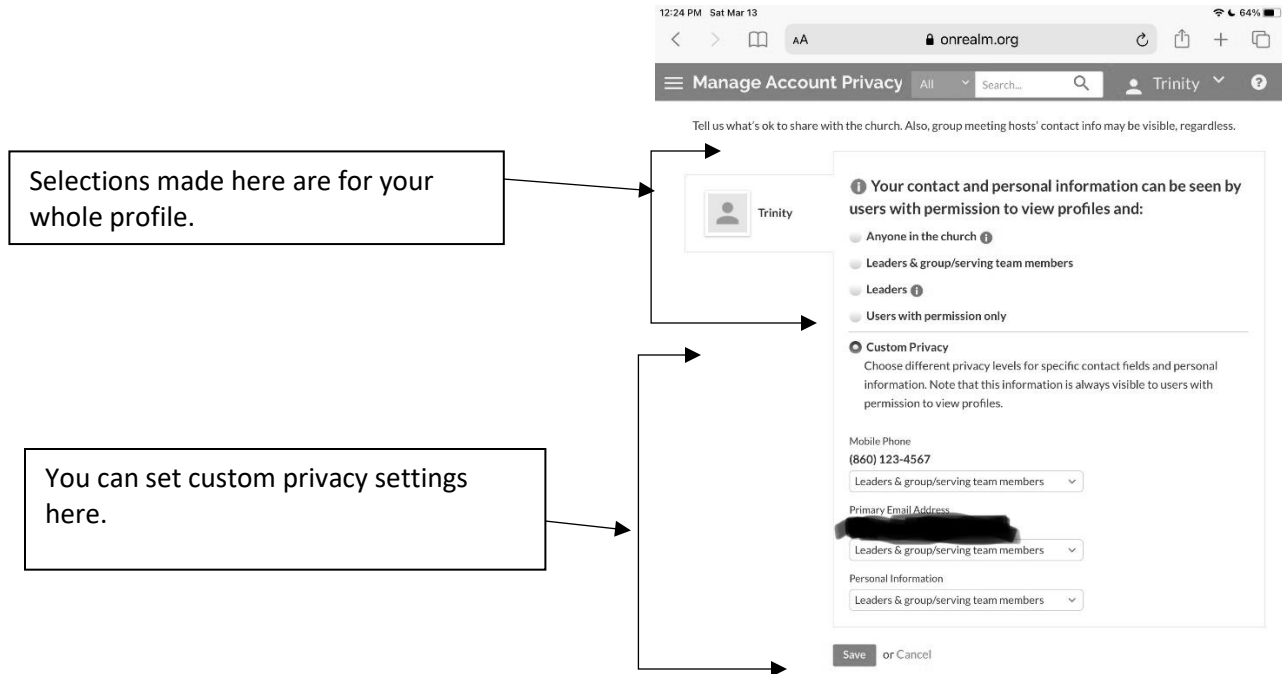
Selections made here are for your whole profile.

You can set custom privacy settings here.

12:24 PM Sat Mar 13

64%

AA

onrealm.org

Manage Account Privacy All Search...

Trinity

Tell us what's ok to share with the church. Also, group meeting hosts' contact info may be visible, regardless.

Trinity

Your contact and personal information can be seen by users with permission to view profiles and:

Anyone in the church

Leaders & group/serving team members

Leaders

Users with permission only

Custom Privacy

Choose different privacy levels for specific contact fields and personal information. Note that this information is always visible to users with permission to view profiles.

Mobile Phone

(860) 123-4567

Leaders & group/serving team members

Primary Email Address

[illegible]

Leaders & group/serving team members

Personal Information

Leaders & group/serving team members

Save or Cancel